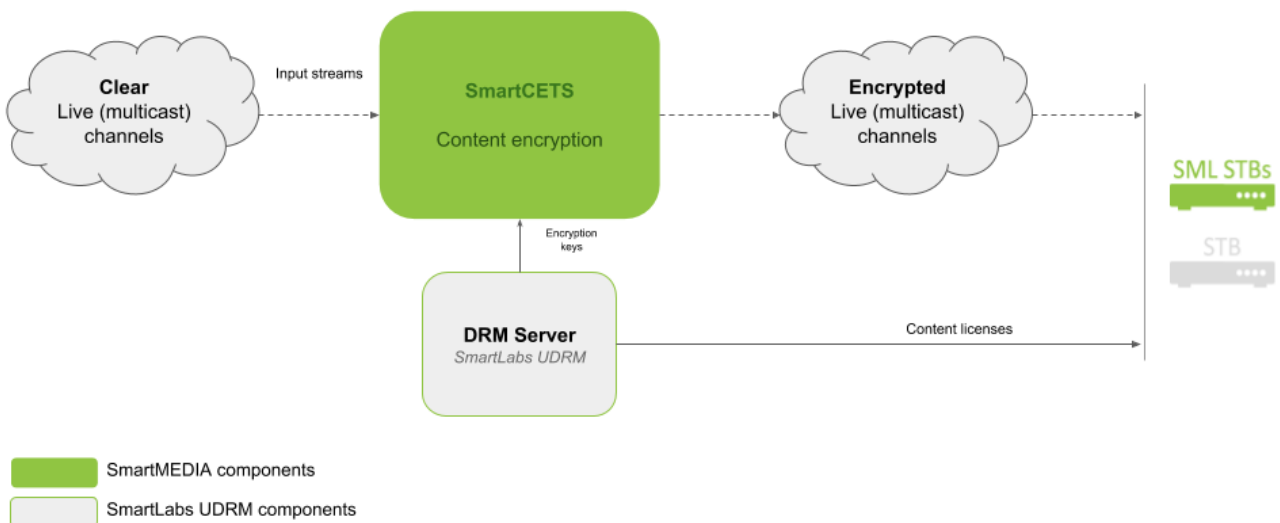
Clear
Live (multicast)
channels

Input streams

SmartCETS

Content encryption

Encrypted
Live (multicast)
channels

SML STBs

STB

Encryption keys

DRM Server
SmartLabs UDRM

Content licenses

SmartMEDIA components

SmartLabs UDRM components